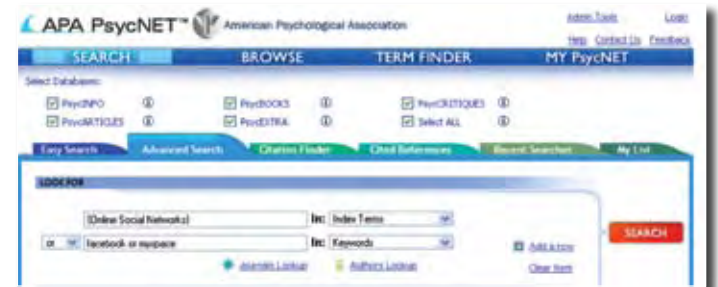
APA PsycNET™ American Psychological Association

Admin Tools Login
Help Contact Us Feedback

SEARCH BROWSE TERM FINDER MY PsycNET

Select Databases:
PsycINFO
PsycARTICLES
PsycBOOKS
PsycEXTRA
PsycCRITIQUES
Select ALL

Easy Search Advanced Search Citation Finder Cited References Recent Searches My List

LOOK FOR

{Online Social Networks} in: Index Terms
or facebook or myspace in: Keywords

Add a row
Clear form

SEARCH

Journals Lookup Authors Lookup